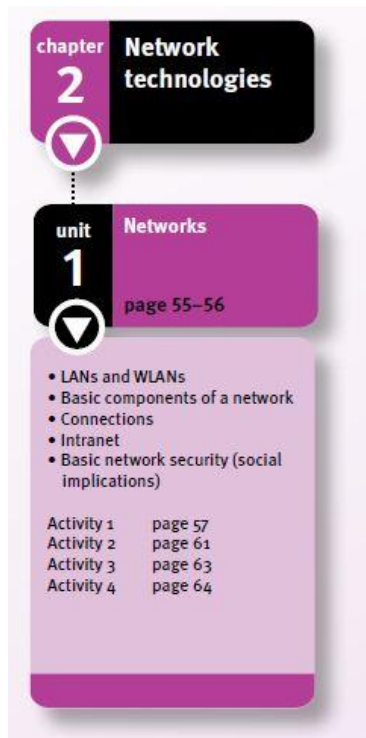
chapter
2
Network technologies

unit
1
Networks

page 55–56

• LANs and WLANs
• Basic components of a network
• Connections
• Intranet
• Basic network security (social implications)

| | |
|---|---|
| Activity 1 | page 57 |
| Activity 2 | page 61 |
| Activity 3 | page 63 |
| Activity 4 | page 64 |